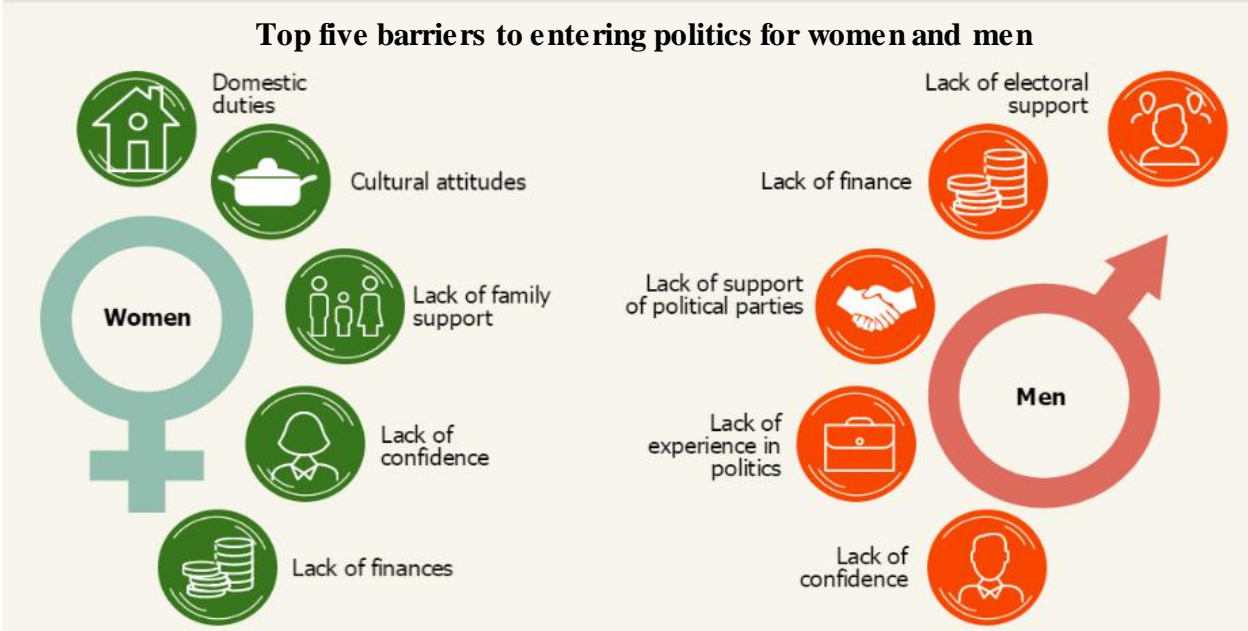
Top five barriers to entering politics for women and men

Domestic duties

Cultural attitudes

Women

Lack of family support

Lack of confidence

Lack of finances

Lack of electoral support

Lack of finance

Lack of support of political parties

Men

Lack of experience in politics

Lack of confidence